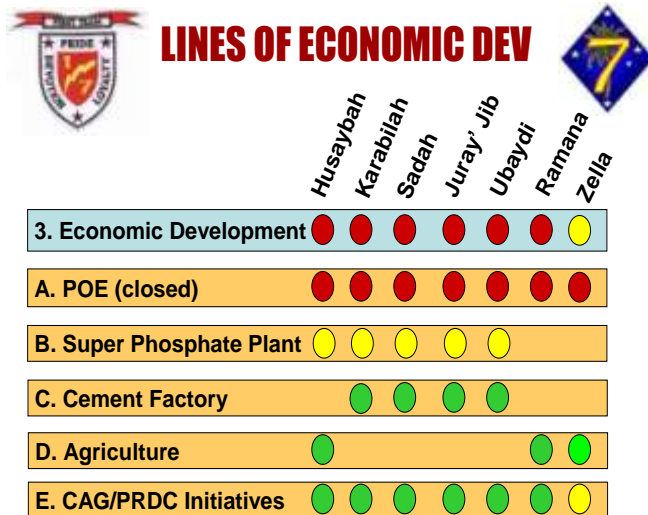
LINES OF ECONOMIC DEV

PRIDE
DEVOTION
LOYALTY

7

| | Husaybah | Karabilah | Sadah | Juray' Jib | Ubaydi | Ramana | Zella |
|---|---|---|---|---|---|---|---|
| 3. Economic Development | | | | | | | |
| A. POE (closed) | | | | | | | |
| B. Super Phosphate Plant | | | | | | | |
| C. Cement Factory | | | | | | | |
| D. Agriculture | | | | | | | |
| E. CAG/PRDC Initiatives | | | | | | | |